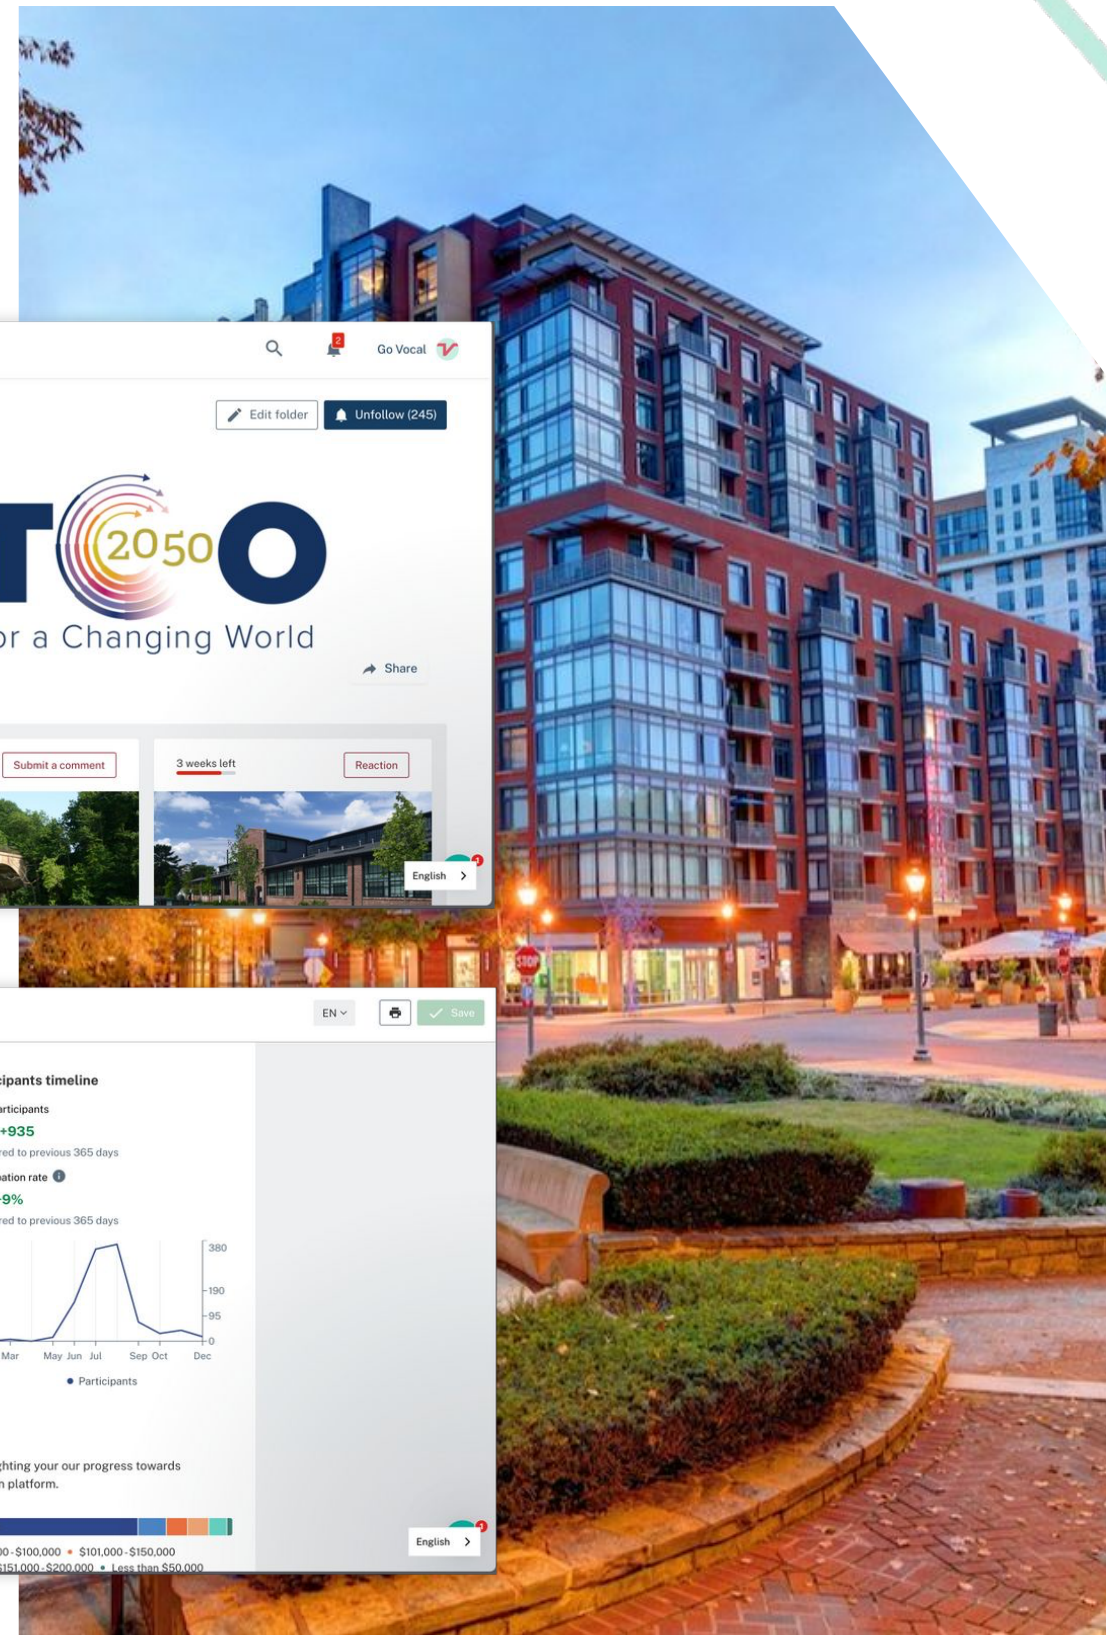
2

Go Vocal

Edit folder

Unfollow (245)

2050

or a Changing World

Share

Submit a comment

3 weeks left

Reaction

English

STOP

EN

Save

ipants timeline

rticipants

+935

red to previous 365 days

ation rate

-9%

red to previous 365 days

380

190

95

0

Mar May Jun Jul Sep Oct Dec

Participants

hting your our progress towards n platform.

00-$100,000 • $101,000-$150,000

151,000-$200,000 • Less than $50,000

English